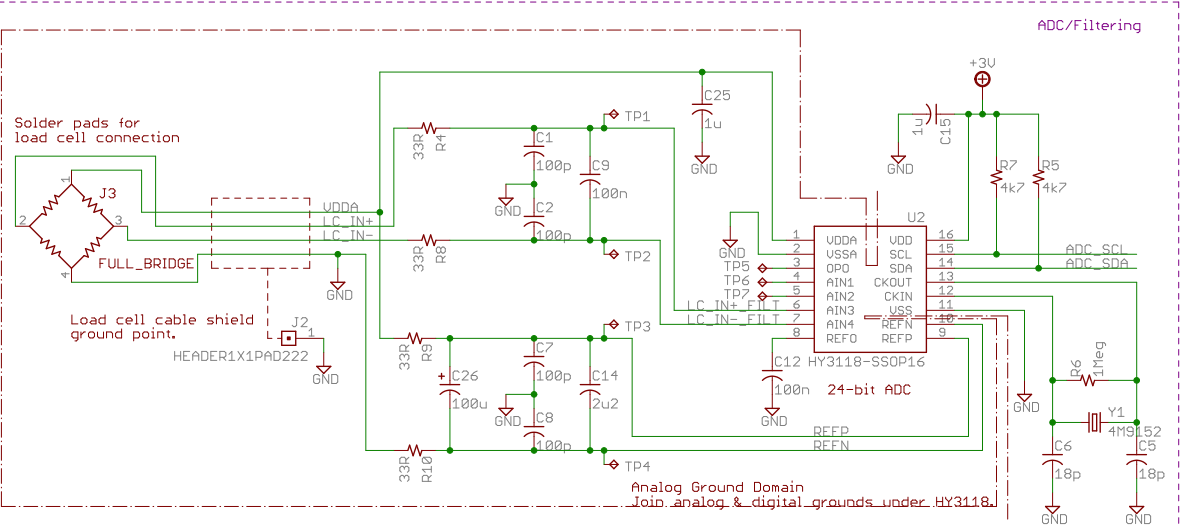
ADC/Filtering

+3V

Solder pads for load cell connection

J3

1

2

3

4

FULL_BRIDGE

VDDA

LC_IN+

LC_IN-

R4

33R

C1

100p

C9

100n

TP1

C25

1u

GND

GND

C2

100p

R8

33R

TP2

GND

Load cell cable shield ground point.

J2

1

HEADER1X1PAD222

GND

R9

33R

C26

+

100u

C7

100p

C14

2u2

TP3

GND

C8

100p

R10

33R

TP4

REFP

REFN

Analog Ground Domain

Join analog & digital grounds under HY3118

GND

TP5

TP6

TP7

LC_IN+_FILT

LC_IN-_FILT

C12

100n

GND

U2

1 VDDA

2 VSSA

3 OPO

4 AIN1

5 AIN2

6 AIN3

7 AIN4

8 REFO

VDD 16

SCL 15

SDA 14

CKOUT 13

CKIN 12

VSS 11

REFN 10

REFP 9

HY3118-SSOP16

24-bit ADC

1u

C15

GND

R7

4k7

R5

4k7

ADC_SCL

ADC_SDA

GND

R6

1Meg

Y1

4M9152

C6

18p

C5

18p

GND

GND